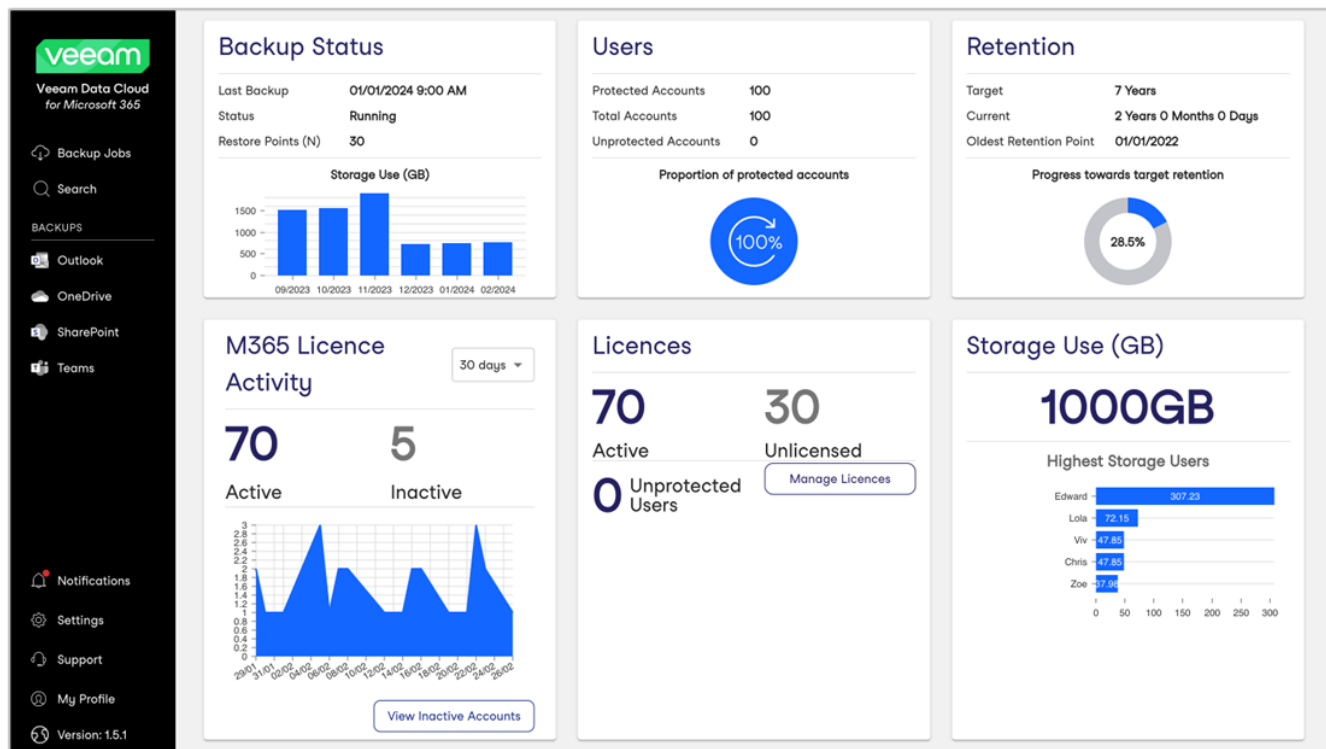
veeam
Veeam Data Cloud
for Microsoft 365

Backup Jobs
Search
BACKUPS
Outlook
OneDrive
SharePoint
Teams

Notifications
Settings
Support
My Profile
Version: 1.5.1

Backup Status

| Last Backup | 01/01/2024 9:00 AM |
|---|---|
| Status | Running |
| Restore Points (N) | 30 |

Storage Use (GB)
1500
1000
500
0
09/2023 10/2023 11/2023 12/2023 01/2024 02/2024

Users

| Protected Accounts | 100 |
|---|---|
| Total Accounts | 100 |
| Unprotected Accounts | 0 |

Proportion of protected accounts
100%

Retention

| Target | 7 Years |
|---|---|
| Current | 2 Years 0 Months 0 Days |
| Oldest Retention Point | 01/01/2022 |

Progress towards target retention
28.5%

M365 Licence Activity
30 days
70
Active
5
Inactive
3
2.8
2.6
2.4
2.2
2
1.8
1.6
1.4
1.2
1
0.8
0.6
0.4
0.2
0
29/01 31/01 02/02 04/02 06/02 08/02 10/02 12/02 14/02 16/02 18/02 20/02 22/02 24/02 26/02
View Inactive Accounts

Licences
70
Active
30
Unlicensed
0 Unprotected Users
Manage Licences

Storage Use (GB)
1000GB
Highest Storage Users
Edward 307.23
Lola 72.15
Viv 47.85
Chris 47.85
Zoe 37.98
0 50 100 150 200 250 300